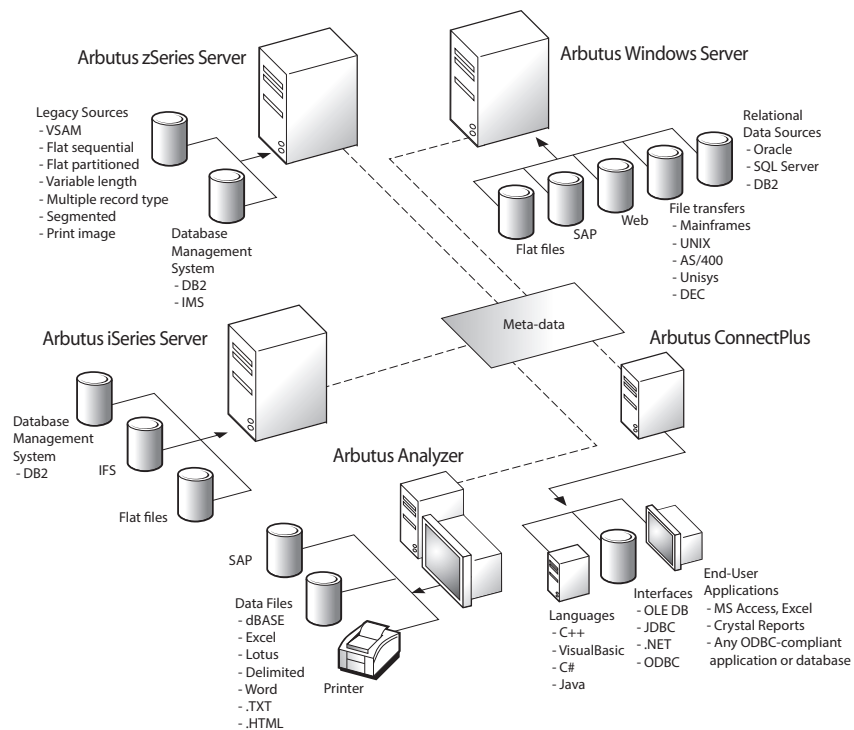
Arbutus zSeries Server

Legacy Sources
- VSAM
- Flat sequential
- Flat partitioned
- Variable length
- Multiple record type
- Segmented
- Print image

Database Management System
- DB2
- IMS

Arbutus Windows Server

Relational Data Sources
- Oracle
- SQL Server
- DB2

Flat files

SAP

Web

File transfers
- Mainframes
- UNIX
- AS/400
- Unisys
- DEC

Meta-data

Arbutus iSeries Server

Database Management System
- DB2

IFS

Flat files

Arbutus ConnectPlus

Arbutus Analyzer

SAP

Data Files
- dBASE
- Excel
- Lotus
- Delimited
- Word
- .TXT
- .HTML

Printer

Languages
- C++
- VisualBasic
- C#
- Java

Interfaces
- OLE DB
- JDBC
- .NET
- ODBC

End-User Applications
- MS Access, Excel
- Crystal Reports
- Any ODBC-compliant application or database